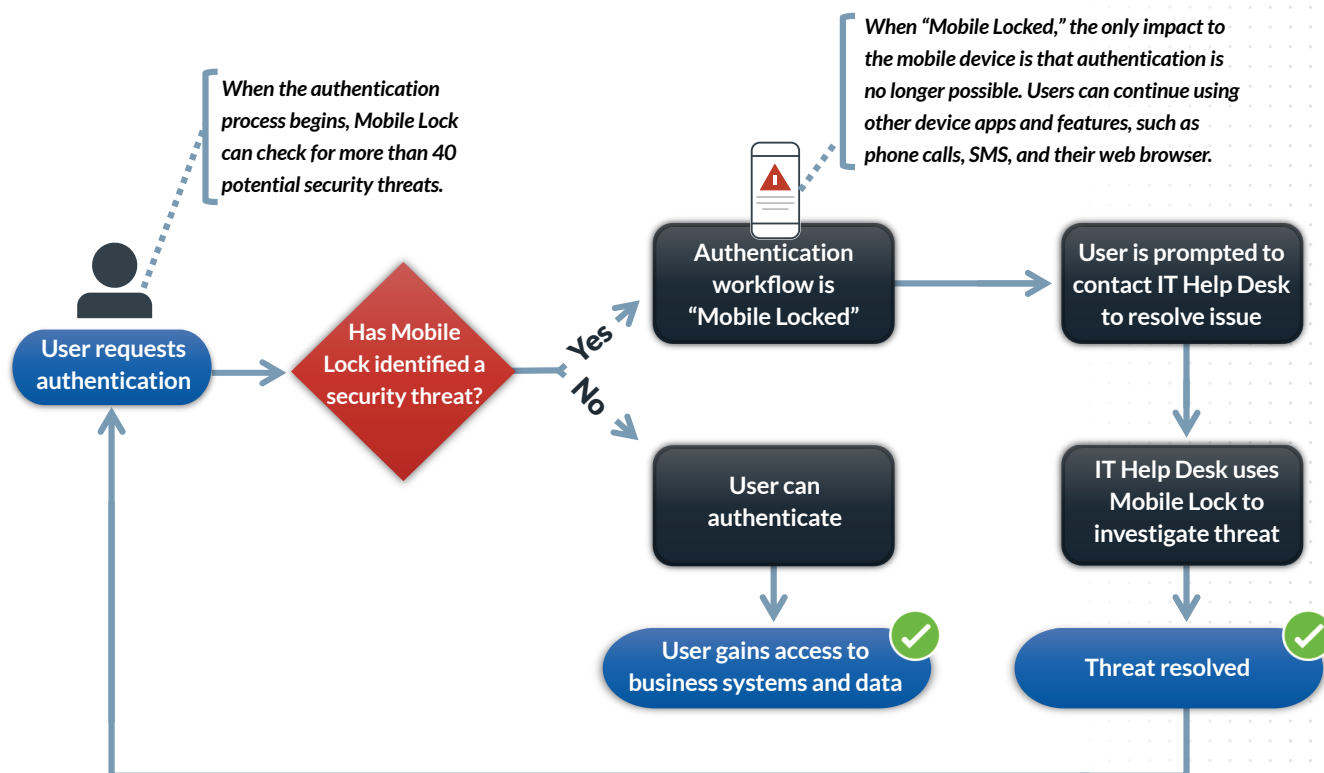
When "Mobile Locked," the only impact to the mobile device is that authentication is no longer possible. Users can continue using other device apps and features, such as phone calls, SMS, and their web browser.

When the authentication process begins, Mobile Lock can check for more than 40 potential security threats.

User requests authentication

Has Mobile Lock identified a security threat?

Yes

No

Authentication workflow is "Mobile Locked"

User is prompted to contact IT Help Desk to resolve issue

User can authenticate

IT Help Desk uses Mobile Lock to investigate threat

User gains access to business systems and data

Threat resolved